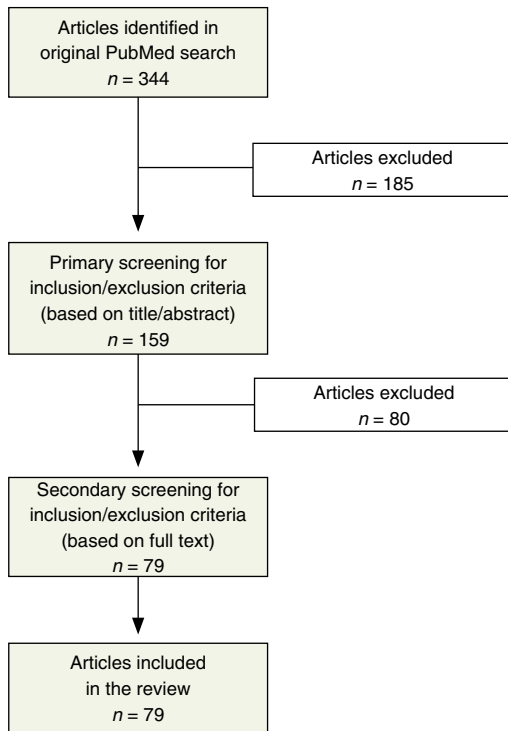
Articles identified in original PubMed search
$n = 344$

Articles excluded
$n = 185$

Primary screening for inclusion/exclusion criteria (based on title/abstract)
$n = 159$

Articles excluded
$n = 80$

Secondary screening for inclusion/exclusion criteria (based on full text)
$n = 79$

Articles included in the review
$n = 79$